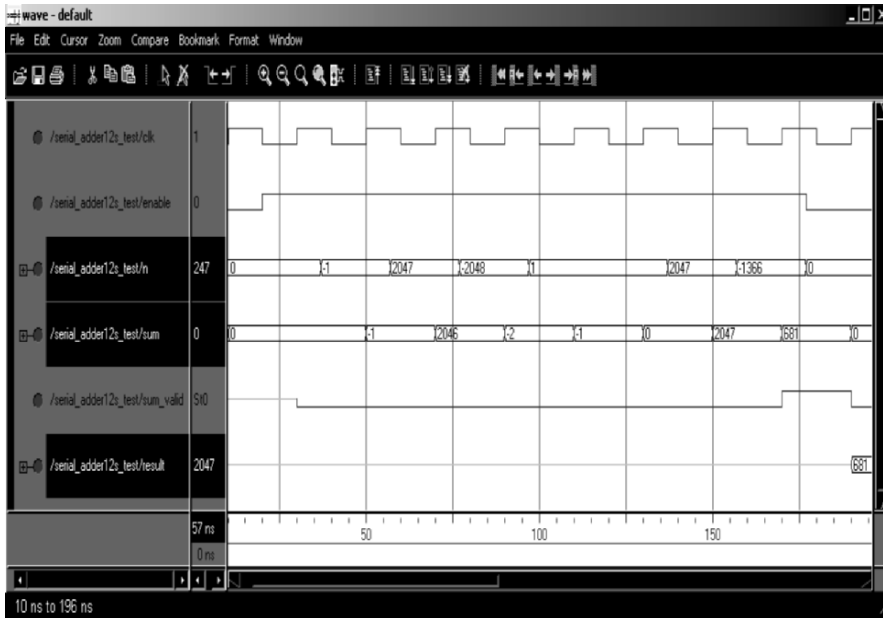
wave - default

File Edit Cursor Zoom Compare Bookmark Format Window

/serial_adder12s_test/clk 1

/serial_adder12s_test/enable 0

/serial_adder12s_test/n 247
0 -1 2047 -2048 1 2047 -1366 0

/serial_adder12s_test/sum 0
0 -1 2046 -2 -1 0 2047 681 0

/serial_adder12s_test/sum_valid St0

/serial_adder12s_test/result 2047
681

57 ns
0 ns
50 100 150

10 ns to 196 ns